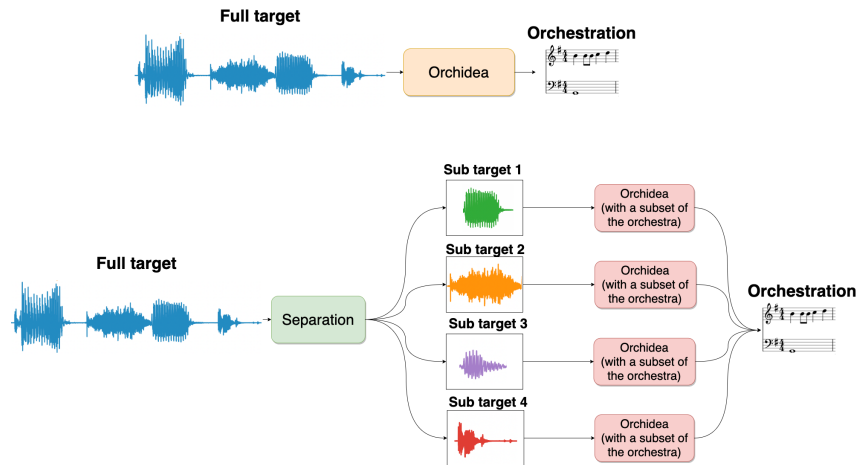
Full target

Orchidea

Orchestration

Full target

Separation

Sub target 1

Sub target 2

Sub target 3

Sub target 4

Orchidea (with a subset of the orchestra)

Orchidea (with a subset of the orchestra)

Orchidea (with a subset of the orchestra)

Orchidea (with a subset of the orchestra)

Orchestration